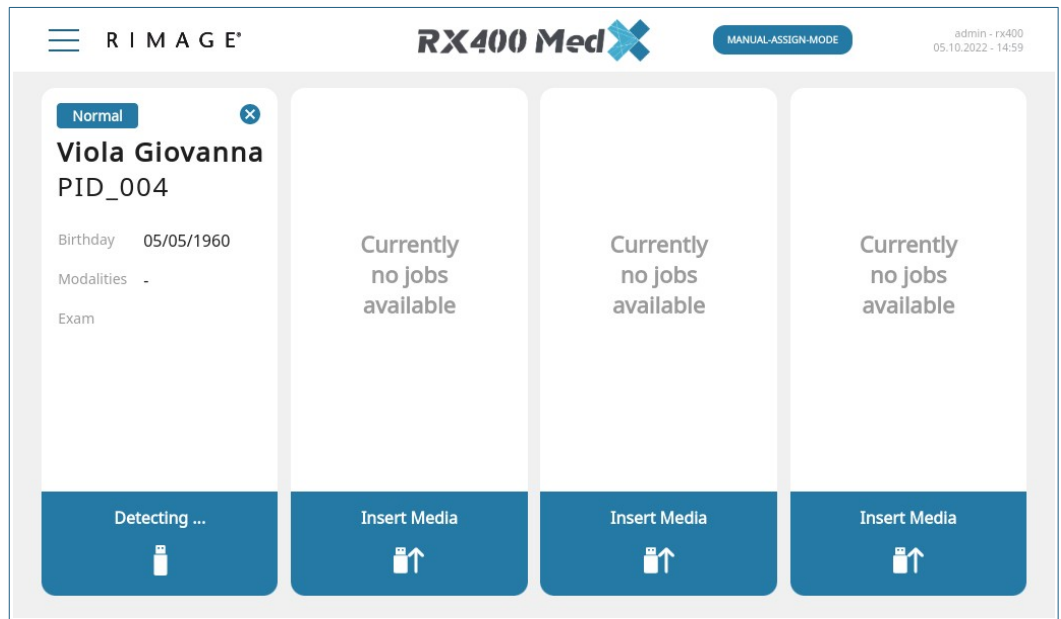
RIMAGE®

RX400 MedX

MANUAL-ASSIGN-MODE

admin - rx400
05.10.2022 - 14:59

Normal

Viola Giovanna
PID_004

Birthday 05/05/1960

Modalities -

Exam

Detecting ...

Currently no jobs available

Insert Media

Currently no jobs available

Insert Media

Currently no jobs available

Insert Media